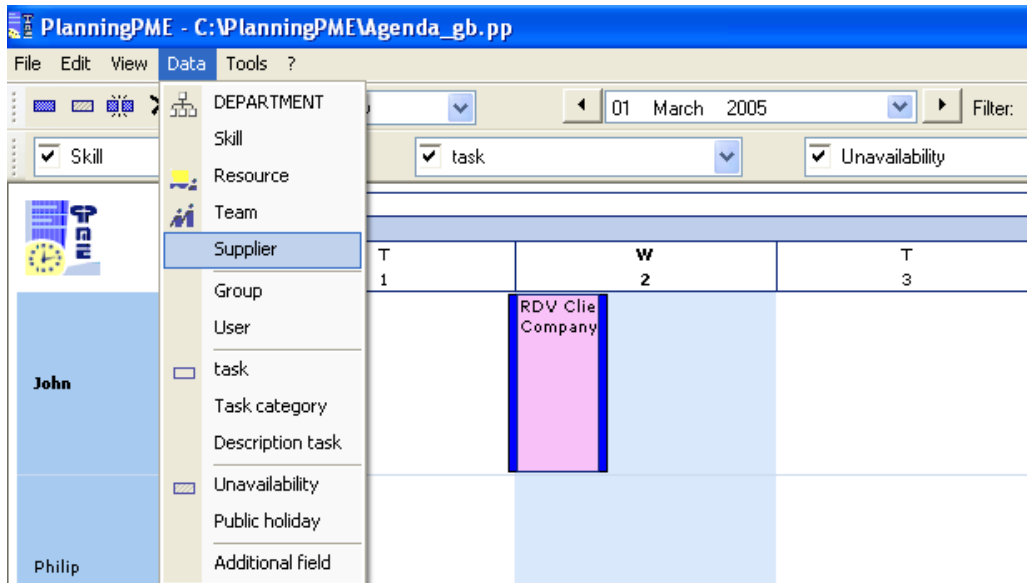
PlanningPME - C:\PlanningPME\Agenda_gb.pp

File Edit View Data Tools ?

DEPARTMENT
Skill
Resource
Team
Supplier
Group
User
task
Task category
Description task
Unavailability
Public holiday
Additional field

01 March 2005

Filter:

Skill

task

Unavailability

T
1

W
2

T
3

RDV Clie
Company

John

Philip